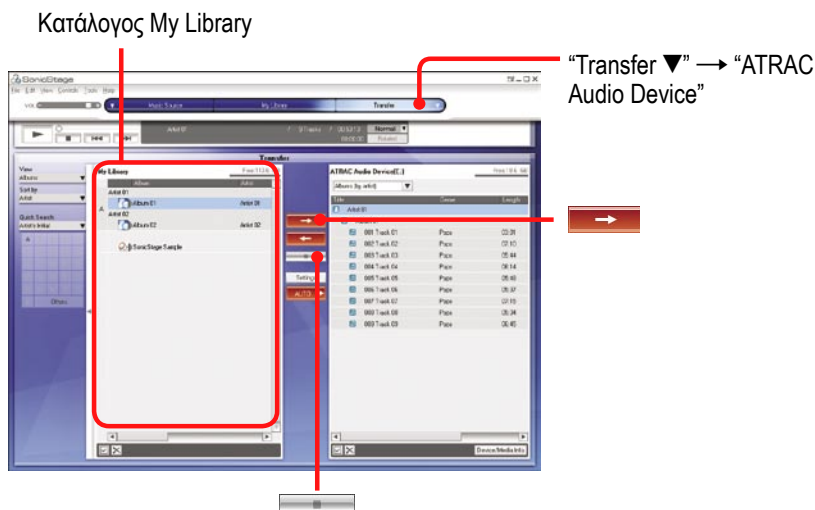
Κατάλογος My Library

"Transfer ▼" → "ATRAC Audio Device"

SonicStage
File Edit View Controls Tools Help
Music Source
My Library
Transfer
Normal
Transfer
View
Albums
Sort by
Artist
Quick Search
Artist's Initial
Others
My Library
Album
Artist
Artist 01
Album 01
Artist 01
Artist 02
Album 02
Artist 02
SonicStage Sample
Settings
AUTO
ATRAC Audio Device[E:]
Albums (by artist)
Title
Genre
Length
Artist 01
001 Track 01
Pops
03:31
002 Track 02
Pops
03:10
003 Track 03
Pops
05:44
004 Track 04
Pops
04:14
005 Track 05
Pops
05:40
006 Track 06
Pops
05:37
007 Track 07
Pops
03:15
008 Track 08
Pops
03:34
009 Track 09
Pops
06:45
Device/Media Info